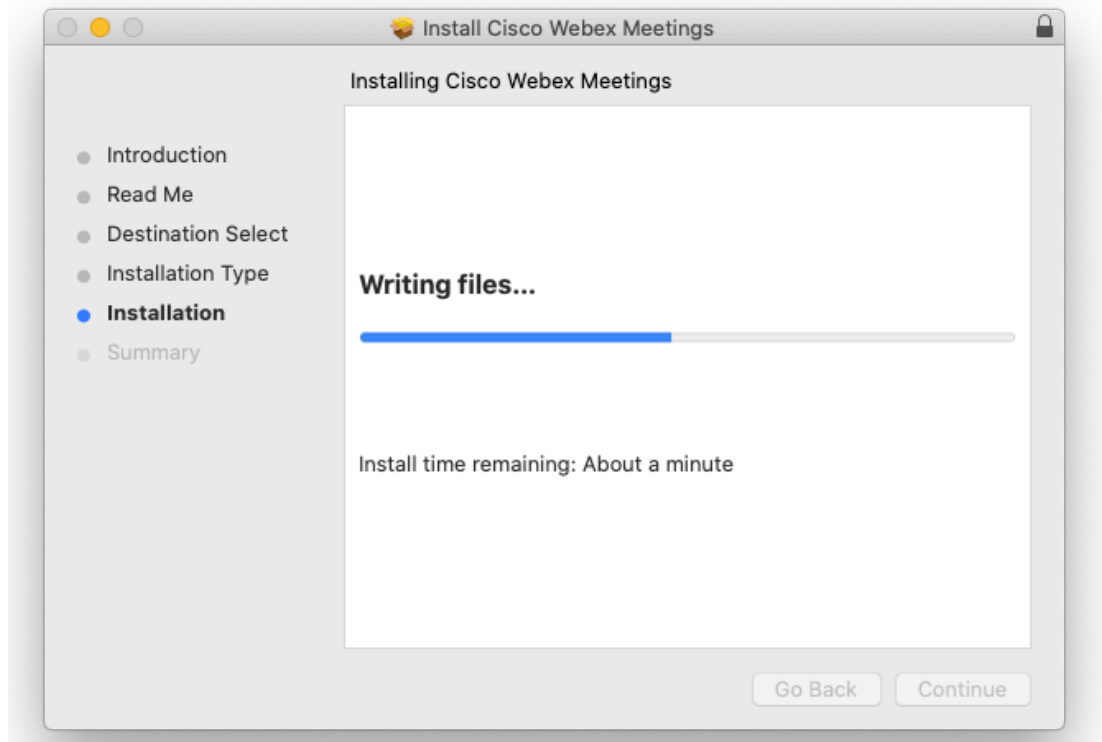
Install Cisco Webex Meetings

Installing Cisco Webex Meetings

Introduction
Read Me
Destination Select
Installation Type
Installation
Summary

Writing files...

Install time remaining: About a minute

Go Back
Continue